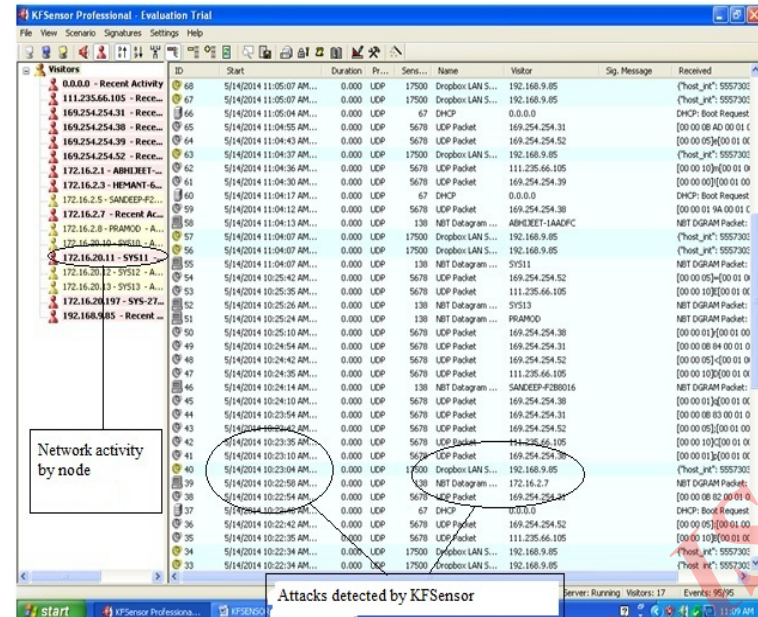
KFSensor Professional - Evaluation Trial

File View Scenario Signatures Settings Help

Visitors
0.0.0.0 - Recent Activity
111.235.66.105 - Rece...
169.254.254.31 - Rece...
169.254.254.38 - Rece...
169.254.254.39 - Rece...
169.254.254.52 - Rece...
172.16.2.1 - ABHIJEET-...
172.16.2.3 - HEMANT-6...
172.16.2.5 - SANDEEP-F2...
172.16.2.7 - Recent Ac...
172.16.2.8 - PRAMOD - A...
172.16.20.10 - SYS10 - A...
172.16.20.11 - SYS11
172.16.20.12 - SYS12 - A...
172.16.20.13 - SYS13 - A...
172.16.20.197 - SYS-27...
192.168.9.85 - Recent ...

Network activity by node

| ID | Start | Duration | Pr... | Sens... | Name | Visitor | Sig. Message | Received |
|---|---|---|---|---|---|---|---|---|
| 68 | 5/14/2014 11:05:07 AM... | 0.000 | UDP | 17500 | Dropbox LAN S... | 192.168.9.85 | | {"host_int": 5557303 |
| 67 | 5/14/2014 11:05:07 AM... | 0.000 | UDP | 17500 | Dropbox LAN S... | 192.168.9.85 | | {"host_int": 5557303 |
| 66 | 5/14/2014 11:05:04 AM... | 0.000 | UDP | 67 | DHCP | 0.0.0.0 | | DHCP: Boot Request |
| 65 | 5/14/2014 11:04:55 AM... | 0.000 | UDP | 5678 | UDP Packet | 169.254.254.31 | | [00 00 08 AD 00 01 0 |
| 64 | 5/14/2014 11:04:43 AM... | 0.000 | UDP | 5678 | UDP Packet | 169.254.254.52 | | [00 00 05]e[00 01 0 |
| 63 | 5/14/2014 11:04:37 AM... | 0.000 | UDP | 17500 | Dropbox LAN S... | 192.168.9.85 | | {"host_int": 5557303 |
| 62 | 5/14/2014 11:04:36 AM... | 0.000 | UDP | 5678 | UDP Packet | 111.235.66.105 | | [00 00 10]n[00 01 0 |
| 61 | 5/14/2014 11:04:30 AM... | 0.000 | UDP | 5678 | UDP Packet | 169.254.254.39 | | [00 00 00][00 01 00 |
| 60 | 5/14/2014 11:04:17 AM... | 0.000 | UDP | 67 | DHCP | 0.0.0.0 | | DHCP: Boot Request |
| 59 | 5/14/2014 11:04:12 AM... | 0.000 | UDP | 5678 | UDP Packet | 169.254.254.38 | | [00 00 01 9A 00 01 C |
| 58 | 5/14/2014 11:04:13 AM... | 0.000 | UDP | 138 | NBT Datagram ... | ABHIJEET-1AADFC | | NBT DGRAM Packet: |
| 57 | 5/14/2014 11:04:07 AM... | 0.000 | UDP | 17500 | Dropbox LAN S... | 192.168.9.85 | | {"host_int": 5557303 |
| 56 | 5/14/2014 11:04:07 AM... | 0.000 | UDP | 17500 | Dropbox LAN S... | 192.168.9.85 | | {"host_int": 5557303 |
| 55 | 5/14/2014 11:04:07 AM... | 0.000 | UDP | 138 | NBT Datagram ... | SYS11 | | NBT DGRAM Packet: |
| 54 | 5/14/2014 10:25:42 AM... | 0.000 | UDP | 5678 | UDP Packet | 169.254.254.52 | | [00 00 05]~[00 01 0 |
| 53 | 5/14/2014 10:25:35 AM... | 0.000 | UDP | 5678 | UDP Packet | 111.235.66.105 | | [00 00 10]E[00 01 0 |
| 52 | 5/14/2014 10:25:26 AM... | 0.000 | UDP | 138 | NBT Datagram ... | SYS13 | | NBT DGRAM Packet: |
| 51 | 5/14/2014 10:25:24 AM... | 0.000 | UDP | 138 | NBT Datagram ... | PRAMOD | | NBT DGRAM Packet: |
| 50 | 5/14/2014 10:25:10 AM... | 0.000 | UDP | 5678 | UDP Packet | 169.254.254.38 | | [00 00 01]{[00 01 0 |
| 49 | 5/14/2014 10:24:54 AM... | 0.000 | UDP | 5678 | UDP Packet | 169.254.254.31 | | [00 00 08 84 00 01 0 |
| 48 | 5/14/2014 10:24:42 AM... | 0.000 | UDP | 5678 | UDP Packet | 169.254.254.52 | | [00 00 05]<[00 01 0 |
| 47 | 5/14/2014 10:24:35 AM... | 0.000 | UDP | 5678 | UDP Packet | 111.235.66.105 | | [00 00 10]D[00 01 0 |
| 46 | 5/14/2014 10:24:14 AM... | 0.000 | UDP | 138 | NBT Datagram ... | SANDEEP-F2B8016 | | NBT DGRAM Packet: |
| 45 | 5/14/2014 10:24:10 AM... | 0.000 | UDP | 5678 | UDP Packet | 169.254.254.38 | | [00 00 01]z[00 01 0 |
| 44 | 5/14/2014 10:23:54 AM... | 0.000 | UDP | 5678 | UDP Packet | 169.254.254.31 | | [00 00 08 83 00 01 0 |
| 43 | 5/14/2014 10:23:42 AM... | 0.000 | UDP | 5678 | UDP Packet | 169.254.254.52 | | [00 00 05];[00 01 00 |
| 42 | 5/14/2014 10:23:35 AM... | 0.000 | UDP | 5678 | UDP Packet | 111.235.66.105 | | [00 00 10]C[00 01 0 |
| 41 | 5/14/2014 10:23:10 AM... | 0.000 | UDP | 5678 | UDP Packet | 169.254.254.38 | | [00 00 01]y[00 01 0 |
| 40 | 5/14/2014 10:23:04 AM... | 0.000 | UDP | 17500 | Dropbox LAN S... | 192.168.9.85 | | {"host_int": 5557303 |
| 39 | 5/14/2014 10:22:58 AM... | 0.000 | UDP | 138 | NBT Datagram ... | 172.16.2.7 | | NBT DGRAM Packet: |
| 38 | 5/14/2014 10:22:54 AM... | 0.000 | UDP | 5678 | UDP Packet | 169.254.254.31 | | [00 00 08 82 00 01 0 |
| 37 | 5/14/2014 10:22:46 AM... | 0.000 | UDP | 67 | DHCP | 0.0.0.0 | | DHCP: Boot Request |
| 36 | 5/14/2014 10:22:42 AM... | 0.000 | UDP | 5678 | UDP Packet | 169.254.254.52 | | [00 00 05]:[00 01 00 |
| 35 | 5/14/2014 10:22:35 AM... | 0.000 | UDP | 5678 | UDP Packet | 111.235.66.105 | | [00 00 10]B[00 01 0 |
| 34 | 5/14/2014 10:22:34 AM... | 0.000 | UDP | 17500 | Dropbox LAN S... | 192.168.9.85 | | {"host_int": 5557303 |
| 33 | 5/14/2014 10:22:34 AM... | 0.000 | UDP | 17500 | Dropbox LAN S... | 192.168.9.85 | | {"host_int": 5557303 |

Attacks detected by KFSensor

Server: Running Visitors: 17 Events: 95/95

start KFSensor Professiona... KFSENSO 11:09 AM